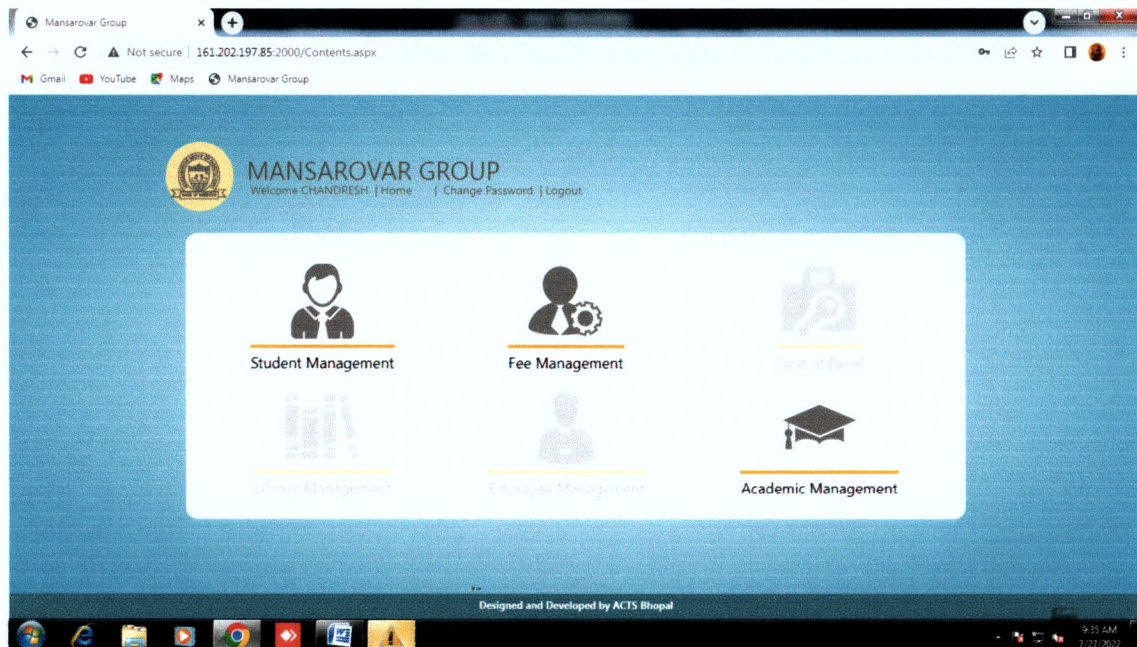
Mansarovar Group

Not secure | 161.202.197.85:2000/Contents.aspx

Gmail YouTube Maps Mansarovar Group

MANSAROVAR GROUP
Welcome CHANDRESH | Home | Change Password | Logout

Student Management

Fee Management

Control Panel

Library Management

Employee Management

Academic Management

Designed and Developed by ACTS Bhopal

9:35 AM
7/27/2022